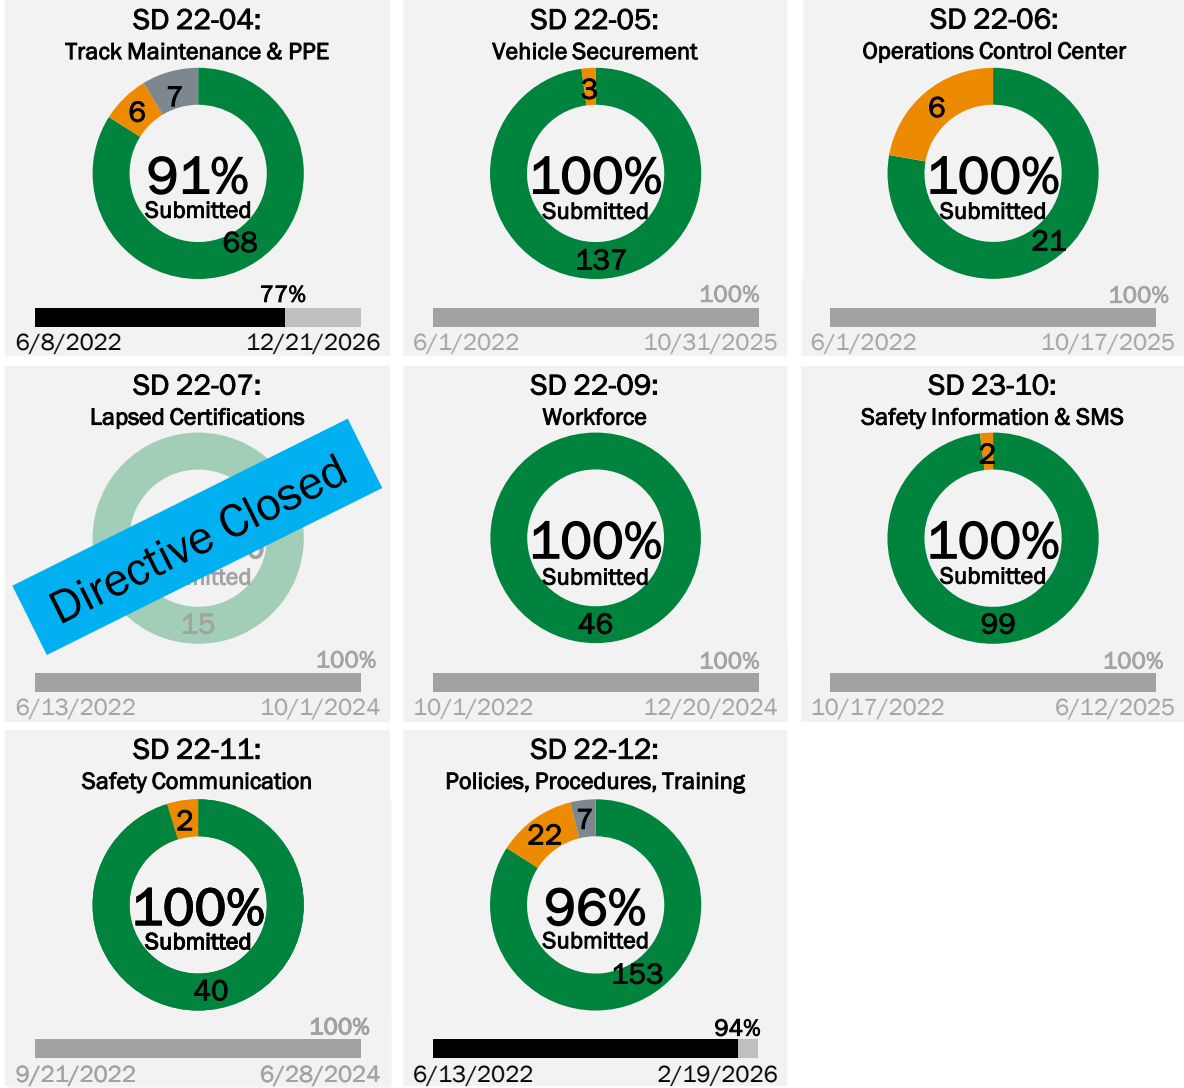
SD 22-04:
Track Maintenance & PPE

6
7
91%
Submitted
68

77%
6/8/2022
12/21/2026

SD 22-05:
Vehicle Securement

3
100%
Submitted
137

100%
6/1/2022
10/31/2025

SD 22-06:
Operations Control Center

6
100%
Submitted
21

100%
6/1/2022
10/17/2025

SD 22-07:
Lapsed Certifications

Directive Closed
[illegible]
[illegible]itted
15

100%
6/13/2022
10/1/2024

SD 22-09:
Workforce

100%
Submitted
46

100%
10/1/2022
12/20/2024

SD 23-10:
Safety Information & SMS

2
100%
Submitted
99

100%
10/17/2022
6/12/2025

SD 22-11:
Safety Communication

2
100%
Submitted
40

100%
9/21/2022
6/28/2024

SD 22-12:
Policies, Procedures, Training

22
7
96%
Submitted
153

94%
6/13/2022
2/19/2026